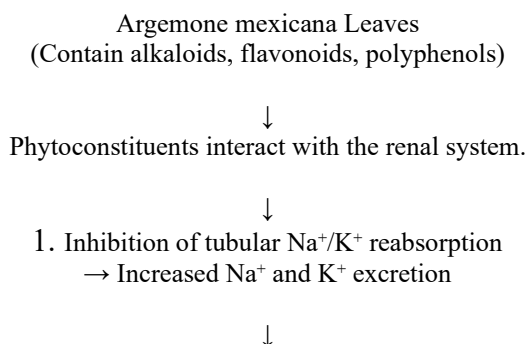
Argemone mexicana Leaves
(Contain alkaloids, flavonoids, polyphenols)

↓

Phytoconstituents interact with the renal system.

↓

1. Inhibition of tubular $Na^+/K^+$ reabsorption
→ Increased $Na^+$ and $K^+$ excretion

↓